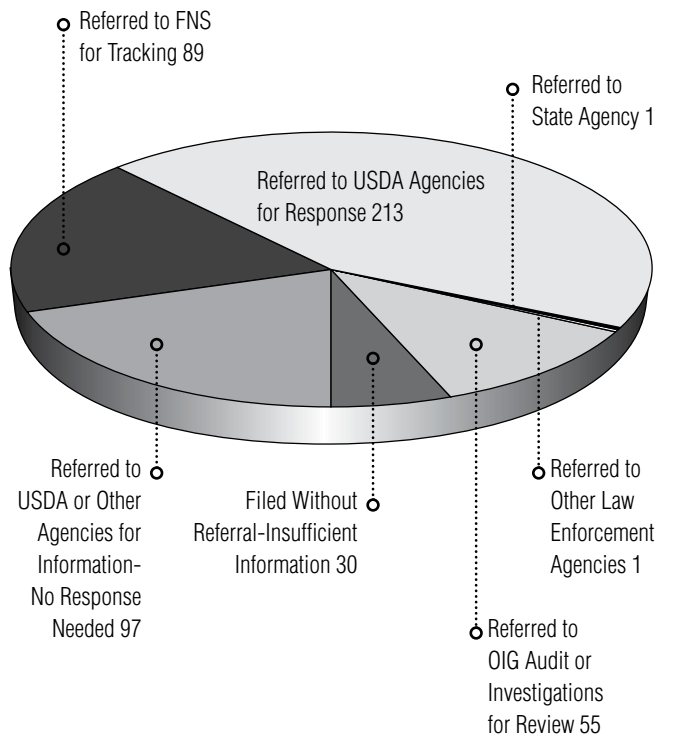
Referred to FNS for Tracking 89

Referred to State Agency 1

Referred to USDA Agencies for Response 213

Referred to USDA or Other Agencies for Information-No Response Needed 97

Filed Without Referral-Insufficient Information 30

Referred to Other Law Enforcement Agencies 1

Referred to OIG Audit or Investigations for Review 55